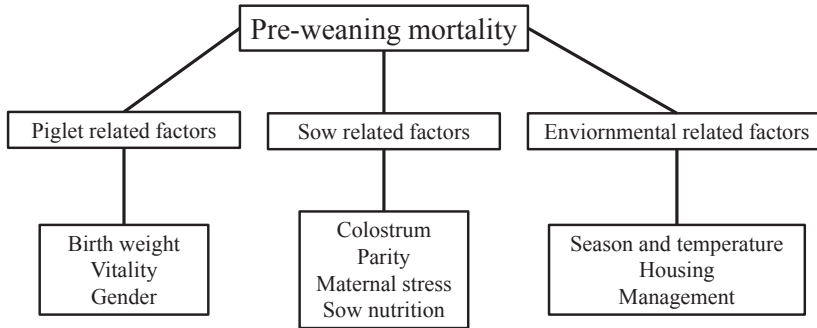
Pre-weaning mortality

Piglet related factors

Sow related factors

Enviornmental related factors

Birth weight
Vitality
Gender

Colostrum
Parity
Maternal stress
Sow nutrition

Season and temperature
Housing
Management